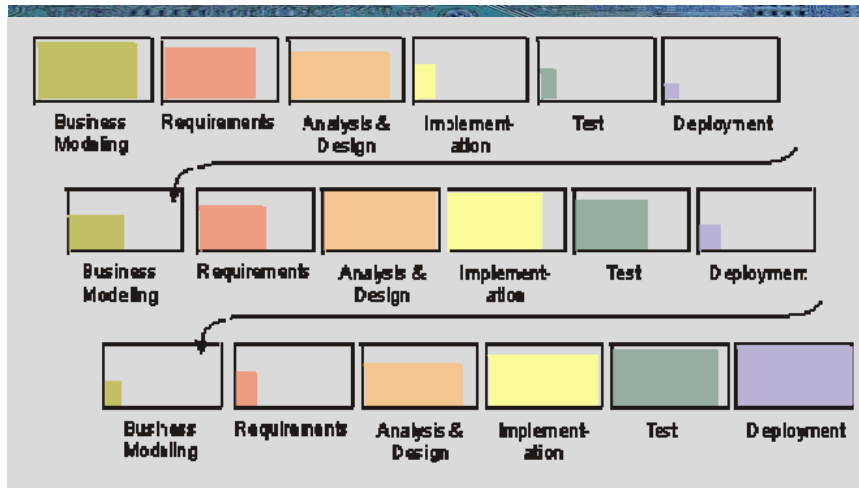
Business Modeling

Requirements

Analysis & Design

Implementation

Test

Deployment

Business Modeling

Requirements

Analysis & Design

Implementation

Test

Deployment

Business Modeling

Requirements

Analysis & Design

Implementation

Test

Deployment